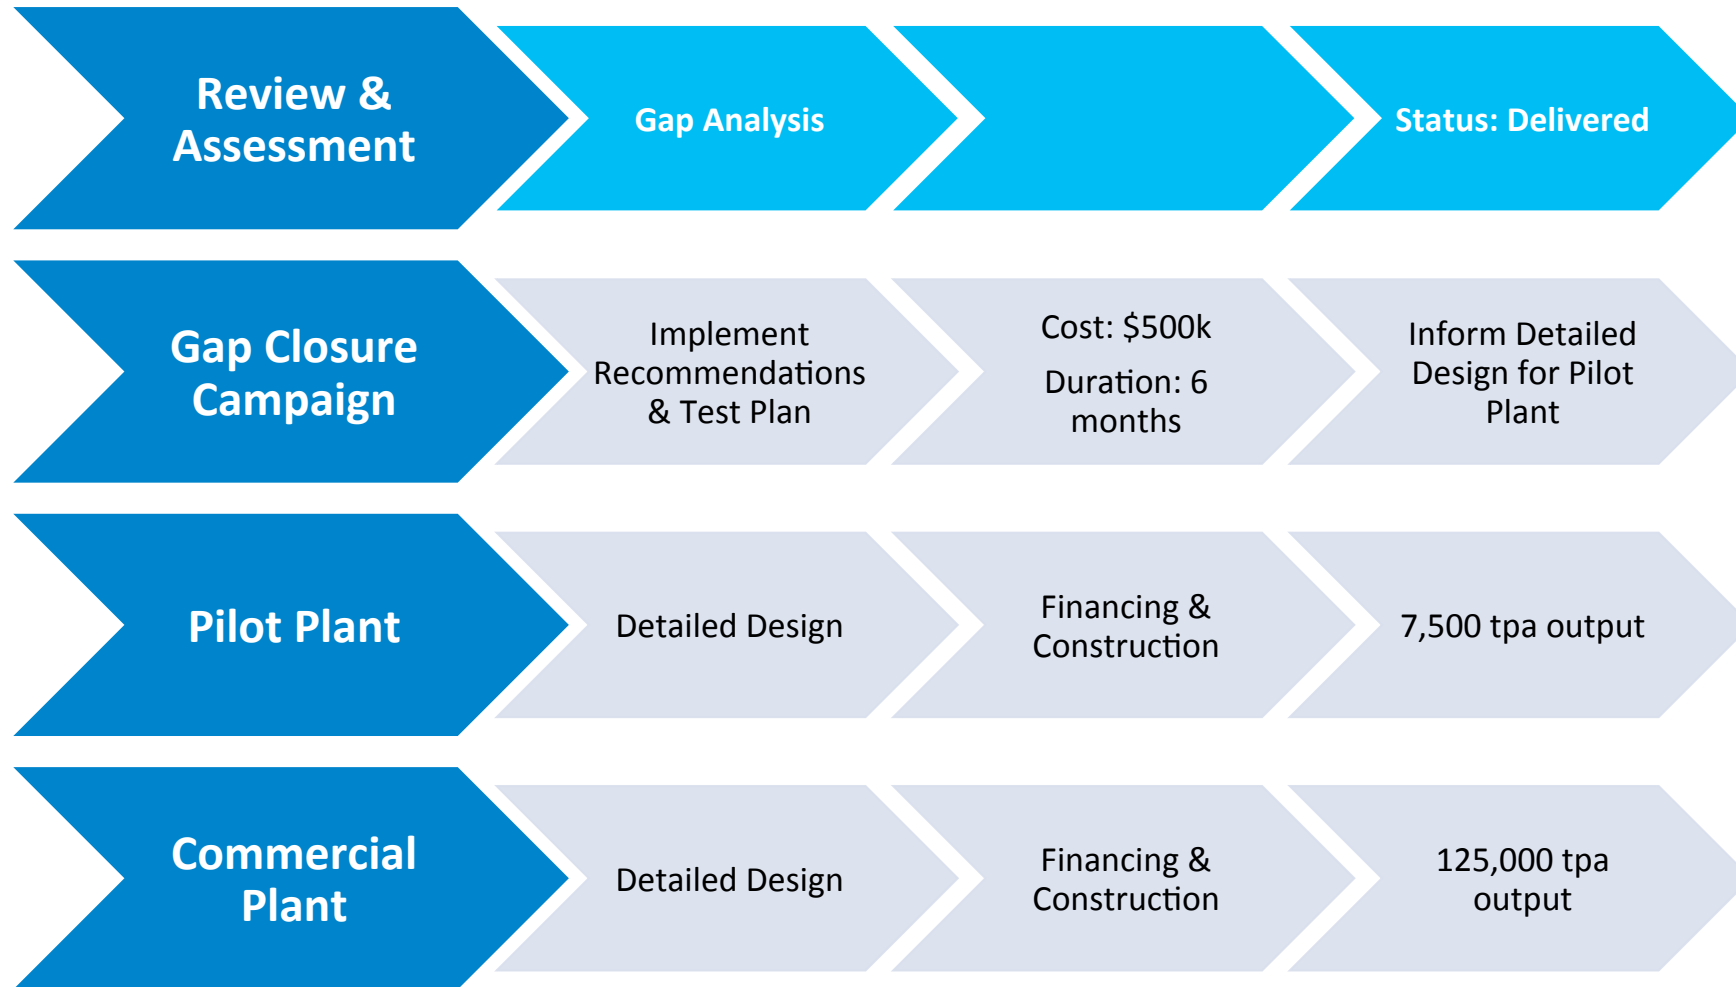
Review & Assessment

Gap Analysis

Status: Delivered

Gap Closure Campaign

Implement Recommendations & Test Plan

Cost: $500k

Duration: 6 months

Inform Detailed Design for Pilot Plant

Pilot Plant

Detailed Design

Financing & Construction

7,500 tpa output

Commercial Plant

Detailed Design

Financing & Construction

125,000 tpa output